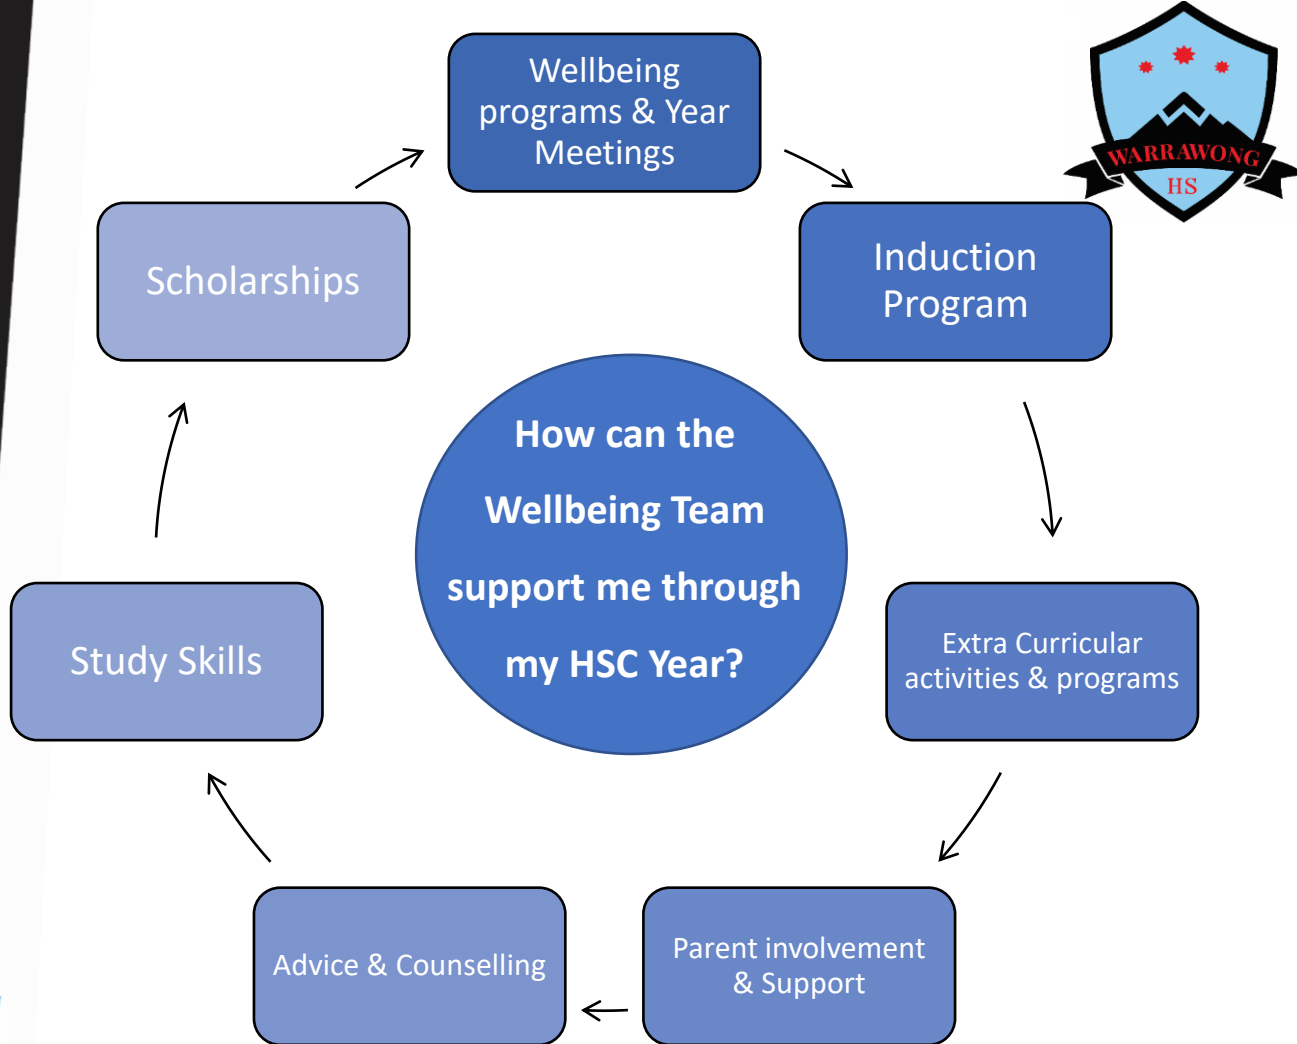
WARRAWONG
HS

How can the Wellbeing Team support me through my HSC Year?

Wellbeing programs & Year Meetings

Induction Program

Extra Curricular activities & programs

Parent involvement & Support

Advice & Counselling

Study Skills

Scholarships